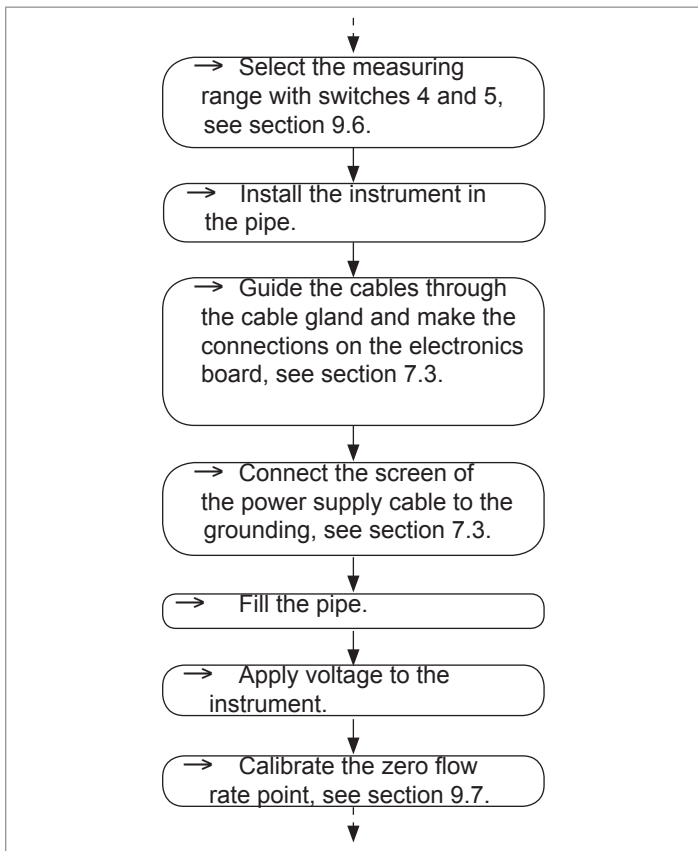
→ Select the measuring range with switches 4 and 5, see section 9.6.

→ Install the instrument in the pipe.

→ Guide the cables through the cable gland and make the connections on the electronics board, see section 7.3.

→ Connect the screen of the power supply cable to the grounding, see section 7.3.

→ Fill the pipe.

→ Apply voltage to the instrument.

→ Calibrate the zero flow rate point, see section 9.7.